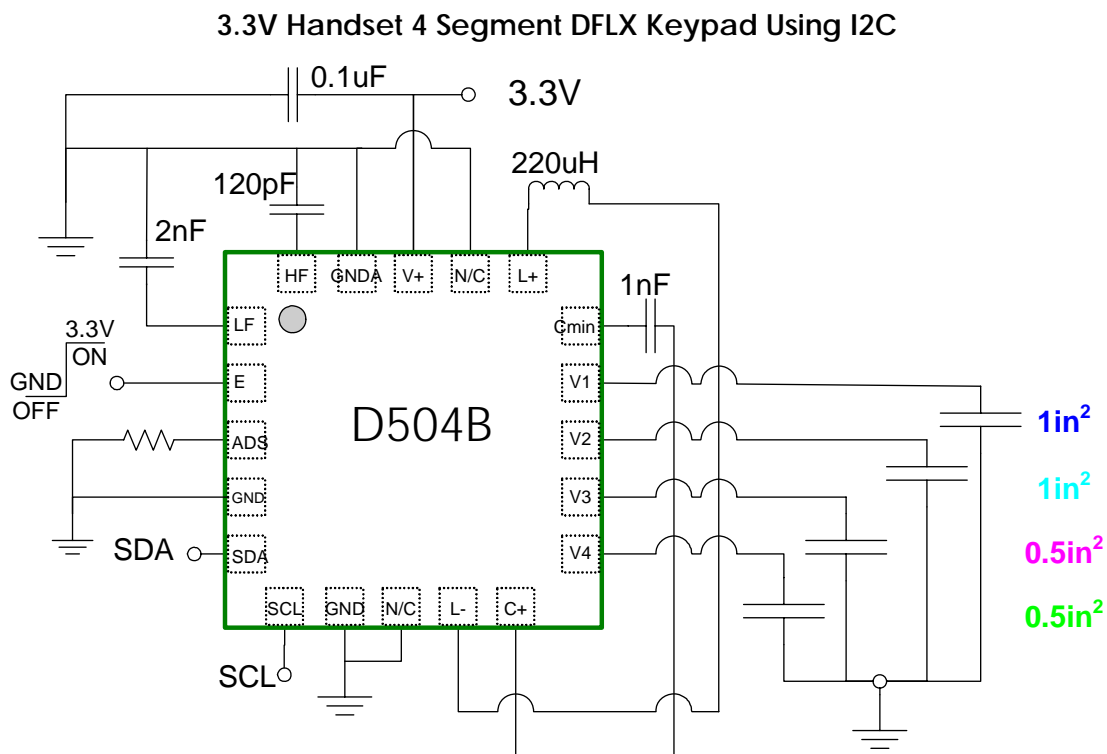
3.3V Handset 4 Segment DFLX Keypad Using I2C

0.1uF

3.3V

220uH

120pF

2nF

HF GNDA V+ N/C L+

1nF

3.3V
ON

GND
OFF

LF
E
ADS
GND
SDA

Cmin
V1
V2
V3
V4

D504B

$1in^2$

$1in^2$

$0.5in^2$

$0.5in^2$

SDA

SCL GND N/C L- C+

SCL